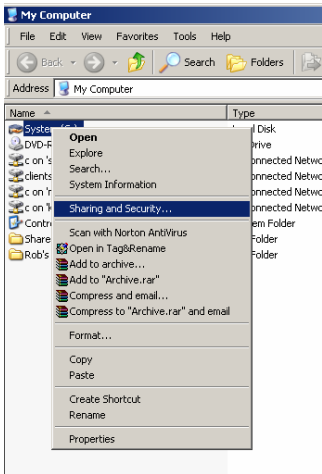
My Computer

File Edit View Favorites Tools Help

Back Search Folders

Address My Computer

Name

Type

System (C:)

DVD-R

c on 's

clients

c on 'r

c on 'l

Contr

Share

Rob's

Open
Explore
Search...
System Information
Sharing and Security...
Scan with Norton AntiVirus
Open in Tag&Rename
Add to archive...
Add to "Archive.rar"
Compress and email...
Compress to "Archive.rar" and email
Format...
Copy
Paste
Create Shortcut
Rename
Properties

al Disk
Drive
nnected Netwo
nnected Netwo
nnected Netwo
nnected Netwo
em Folder
Folder
Folder